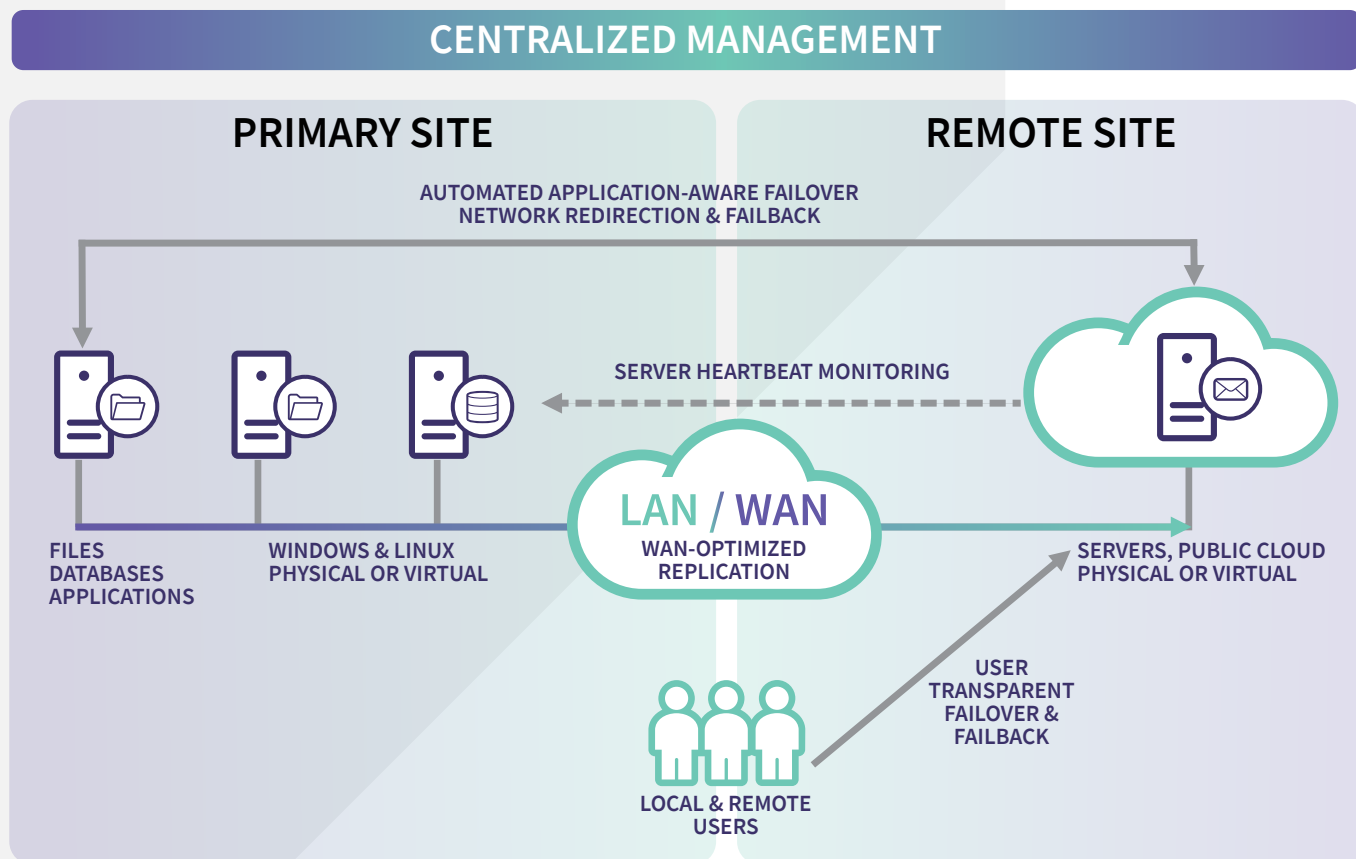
CENTRALIZED MANAGEMENT

PRIMARY SITE

REMOTE SITE

AUTOMATED APPLICATION-AWARE FAILOVER
NETWORK REDIRECTION & FAILBACK

SERVER HEARTBEAT MONITORING

LAN / WAN
WAN-OPTIMIZED REPLICATION

FILES
DATABASES
APPLICATIONS

WINDOWS & LINUX
PHYSICAL OR VIRTUAL

SERVERS, PUBLIC CLOUD
PHYSICAL OR VIRTUAL

USER TRANSPARENT FAILOVER & FAILBACK

LOCAL & REMOTE USERS